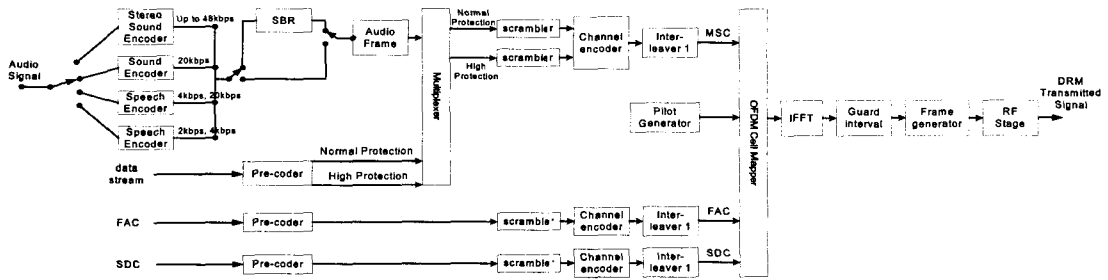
Audio Signal

Stereo Sound Encoder

Up to 48kbps

Sound Encoder

20kbps

Speech Encoder

4kbps, 20kbps

Speech Encoder

2kbps, 4kbps

SBR

Audio Frame

Multiplexer

Normal Protection

High Protection

scrambler

scrambler

Channel encoder

Inter-leaver 1

MSC

data stream

Pre-coder

Normal Protection

High Protection

Pilot Generator

OFDM Cell Mapper

IFFT

Guard interval

Frame generator

RF Stage

DRM Transmitted Signal

FAC

Pre-coder

scrambler

Channel encoder

Inter-leaver 1

FAC

SDC

Pre-coder

scrambler

Channel encoder

Inter-leaver 1

SDC